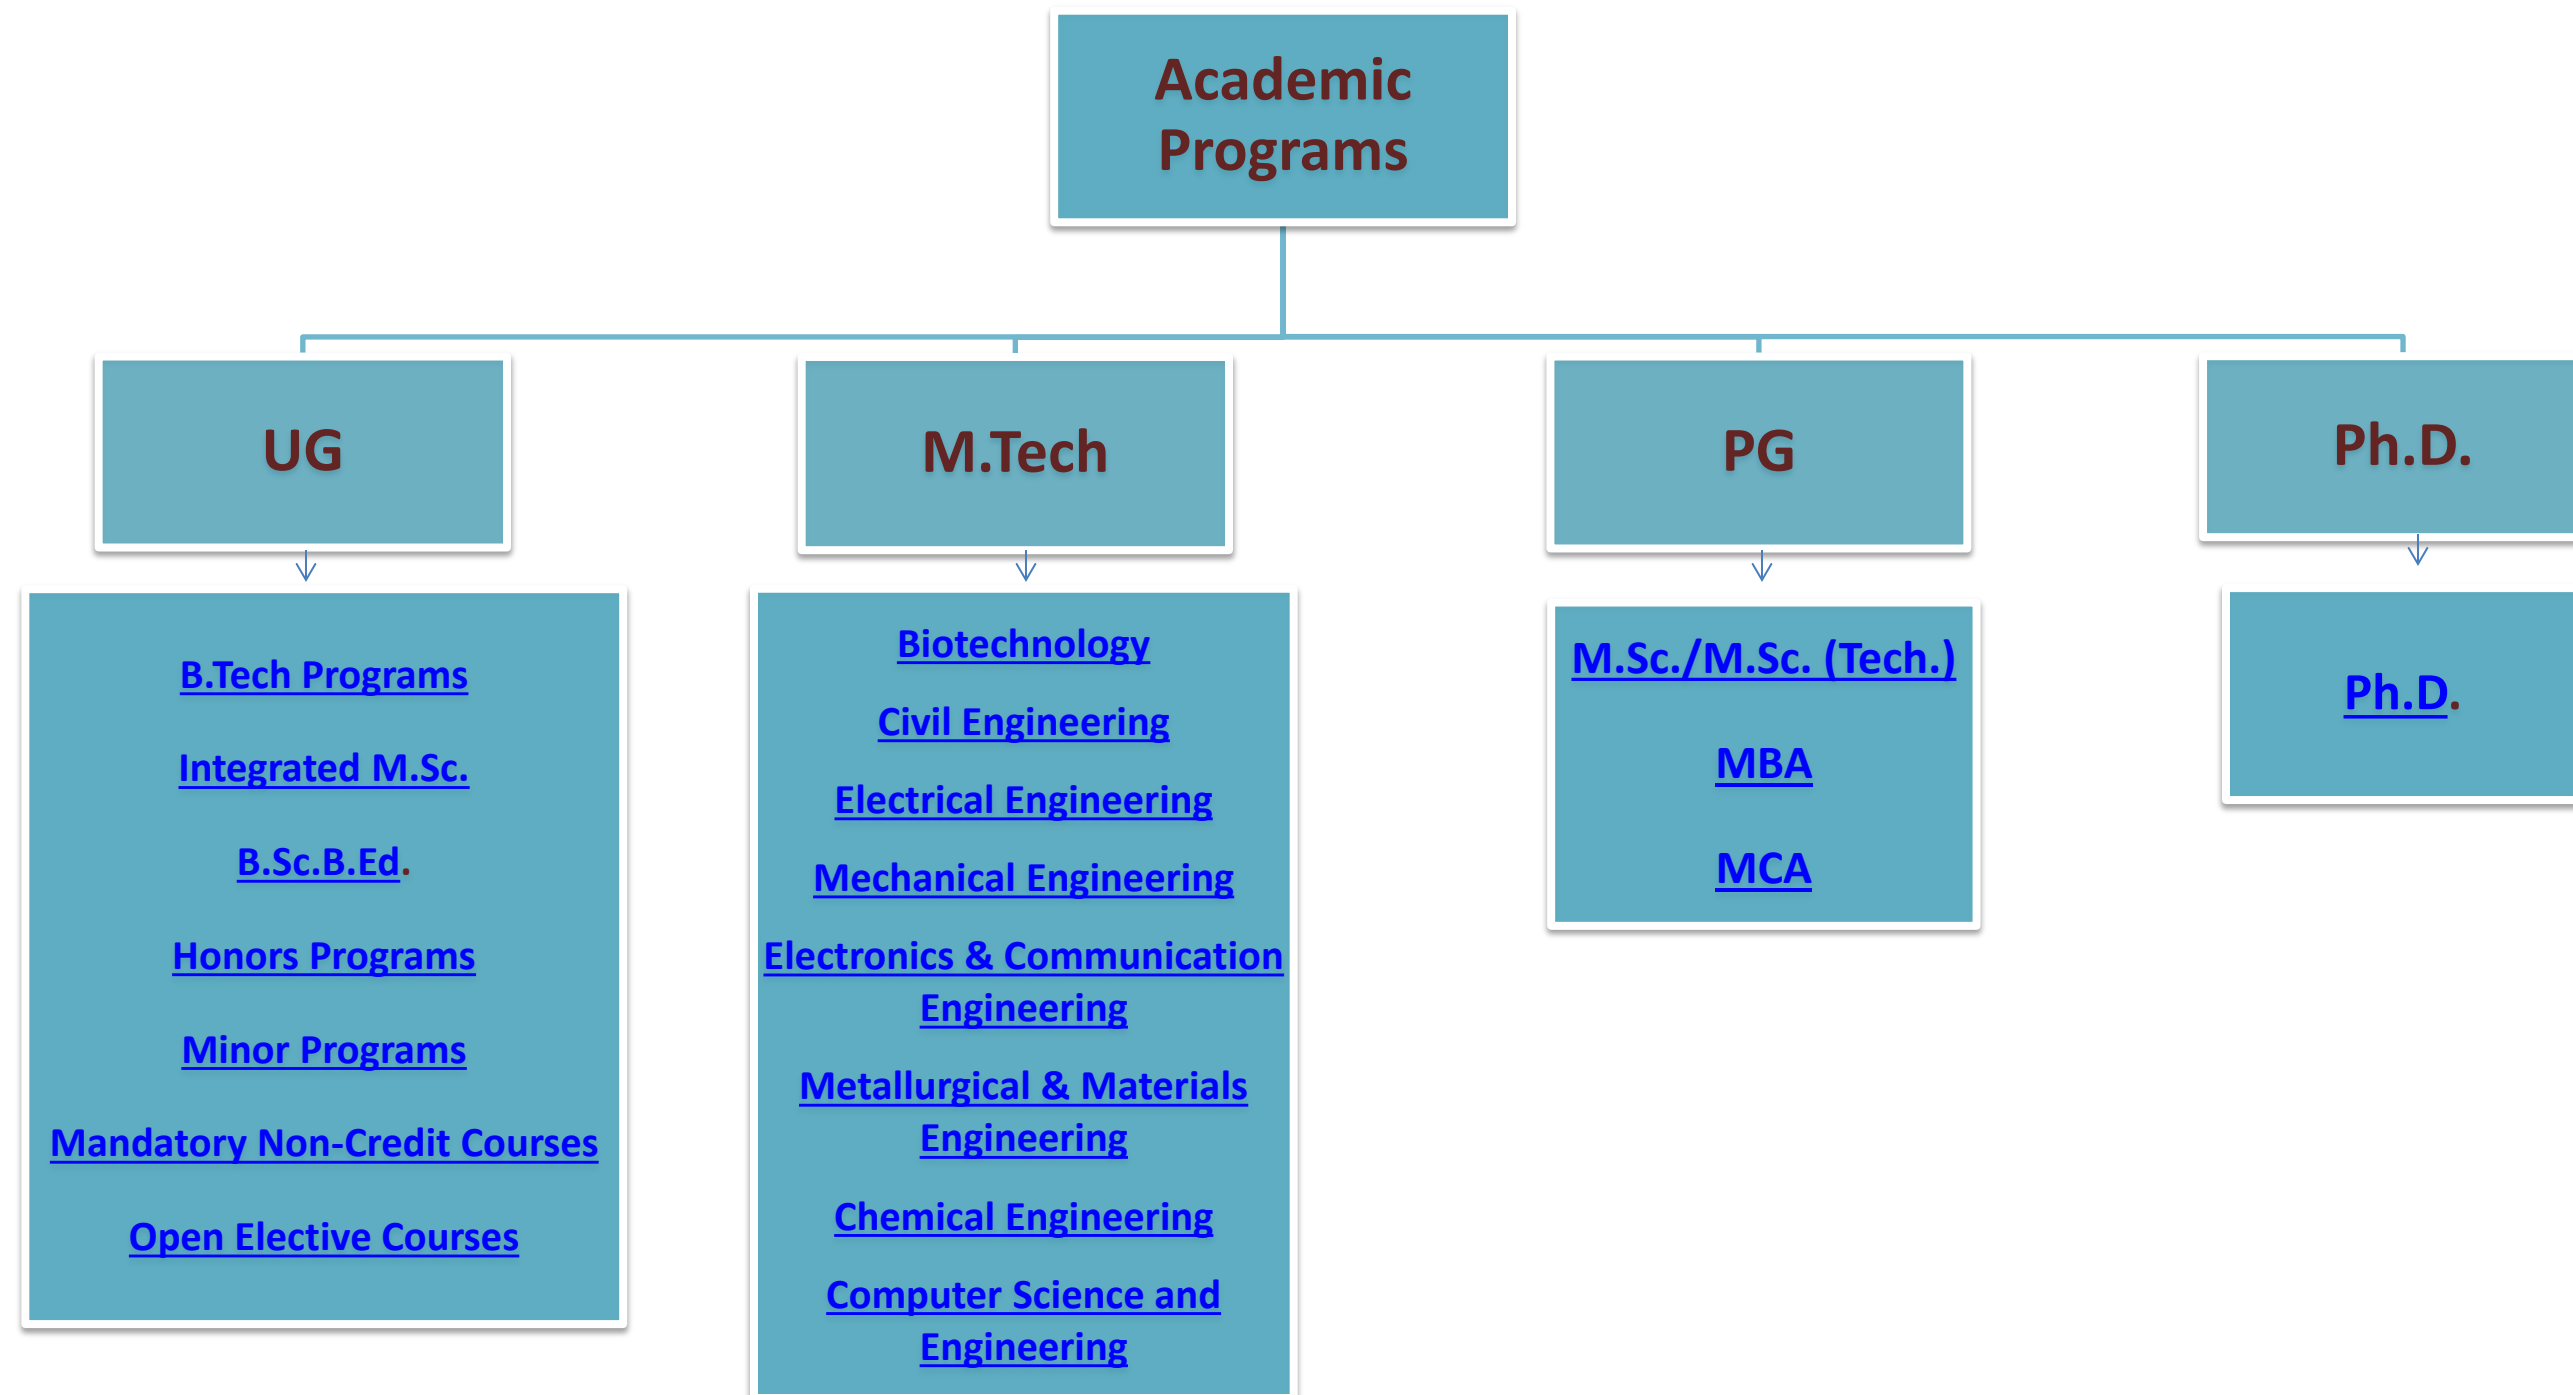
Academic Programs

UG

B.Tech Programs

Integrated M.Sc.

B.Sc.B.Ed.

Honors Programs

Minor Programs

Mandatory Non-Credit Courses

Open Elective Courses

M.Tech

Biotechnology

Civil Engineering

Electrical Engineering

Mechanical Engineering

Electronics & Communication Engineering

Metallurgical & Materials Engineering

Chemical Engineering

Computer Science and Engineering

PG

M.Sc./M.Sc. (Tech.)

MBA

MCA

Ph.D.

Ph.D.